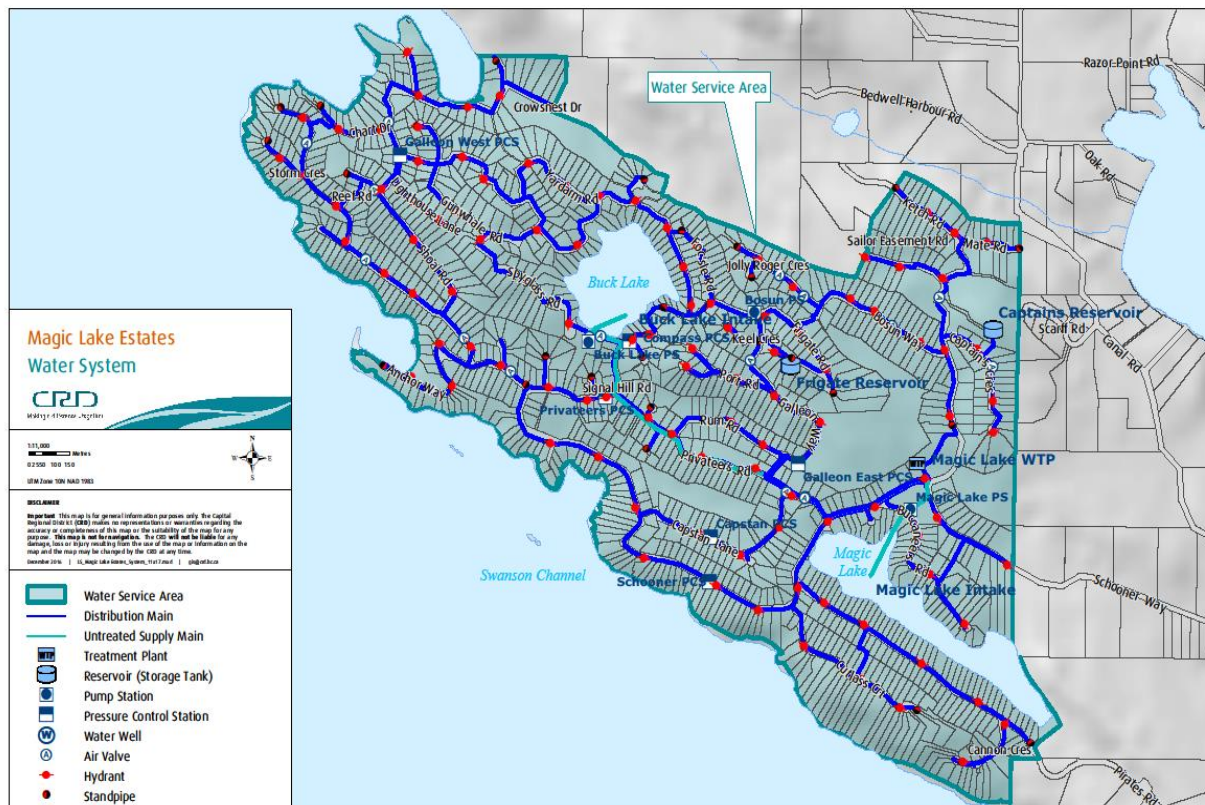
Water Service Area

Razor Point Rd

Bedwell Harbour Rd

Crowsnest Dr

Oak Rd

Galleon West PCS

Storm Cres

Reef Rd

Lighthouse Lane

Gunwhale Rd

Yardarm Rd

Buck Lake

Jolly Roger Cres

Sailor Easement Rd

Mate Rd

Captains Reservoir

Scarff Rd

Canal Rd

Buck Lake Intake

Bosun PS

Compass PCS

Buck Lake PS

Keel Cres

Frigate Reservoir

Signal Hill Rd

Privateers PCS

Rum Rd

Privateers Rd

Galleon East PCS

Magic Lake WTP

Magic Lake PS

Capstan PCS

Capstan Lane

Magic Lake

Magic Lake Intake

Swanson Channel

Schooner PCS

Schooner Way

Cannon Cres

Pirates Rd

Anchor Way

Magic Lake Estates
Water System

CRD

1:11,000
Metres
UTM Zone 10N NAD 1983

DISCLAIMER
Important: This map is for general information purposes only. The Capital Regional District (CRD) makes no representations or warranties regarding the accuracy or completeness of this map or the suitability of the map for any purpose. This map is not for navigation. The CRD will not be liable for any damage, loss or injury resulting from the use of the map or information on the map and the map may be changed by the CRD at any time.

Water Service Area
Distribution Main
Untreated Supply Main
Treatment Plant
Reservoir (Storage Tank)
Pump Station
Pressure Control Station
Water Well
Air Valve
Hydrant
Standpipe